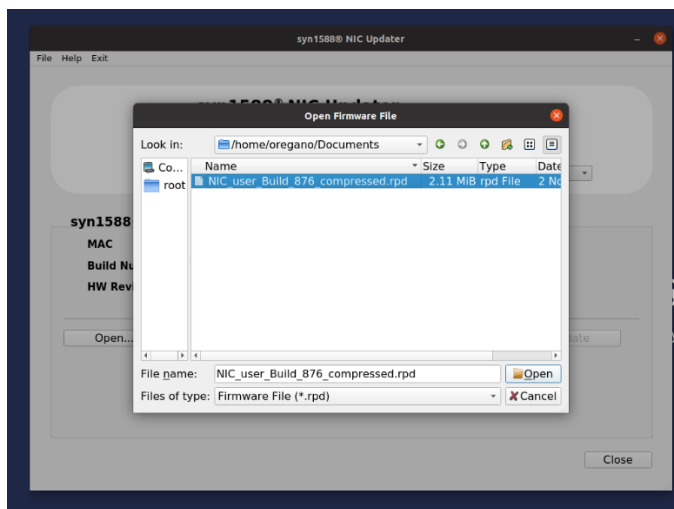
syn1588® NIC Updater

File Help Exit

Open Firmware File

Look in: /home/oregano/Documents

Co...
root

| Name | Size | Type | Date |
|---|---|---|---|
| NIC_user_Build_876_compressed.rpd | 2.11 MiB | rpd File | 2 No |

File name: NIC_user_Build_876_compressed.rpd
Open

Files of type: Firmware File (*.rpd)
Cancel

syn1588
MAC
Build Nu
HW Revi

Open...

Close